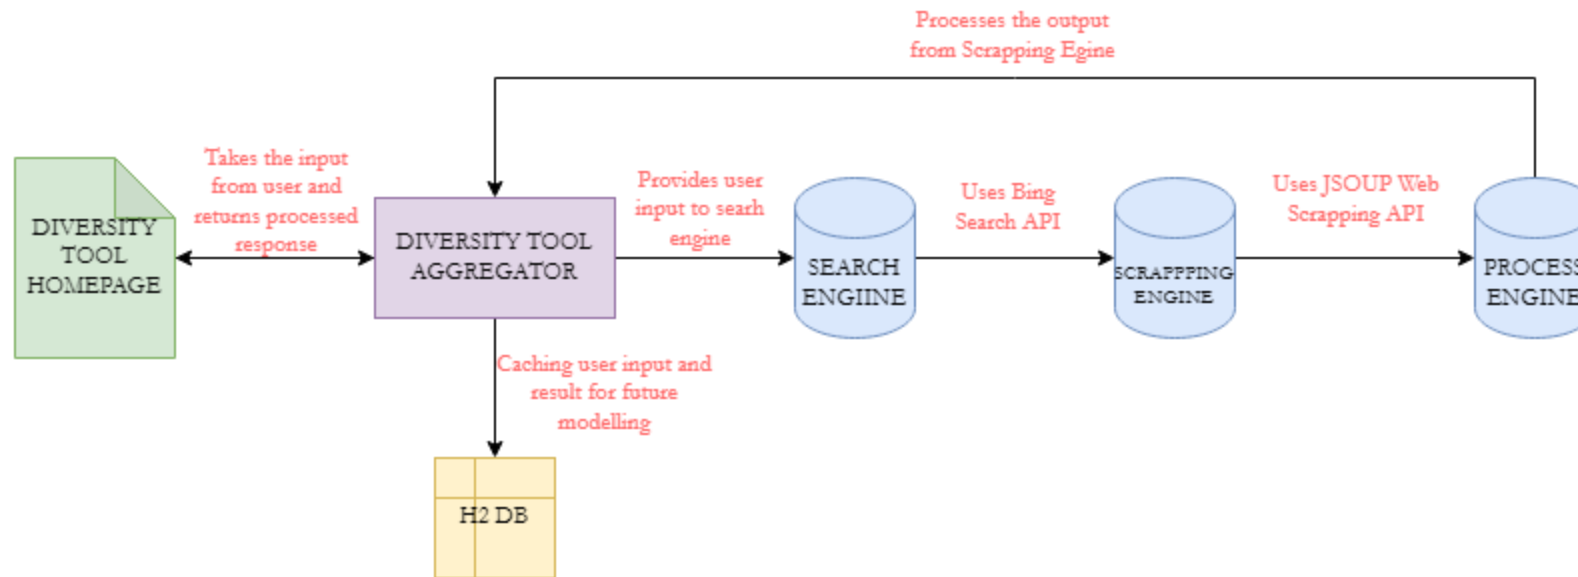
Processes the output from Scrapping Egine

DIVERSITY TOOL HOMEPAGE

Takes the input from user and returns processed response

DIVERSITY TOOL AGGREGATOR

Provides user input to searh engine

SEARCH ENGIINE

Uses Bing Search API

SCRAPPPING ENGINE

Uses JSOUP Web Scrapping API

PROCESS ENGINE

Caching user input and result for future modelling

H2 DB